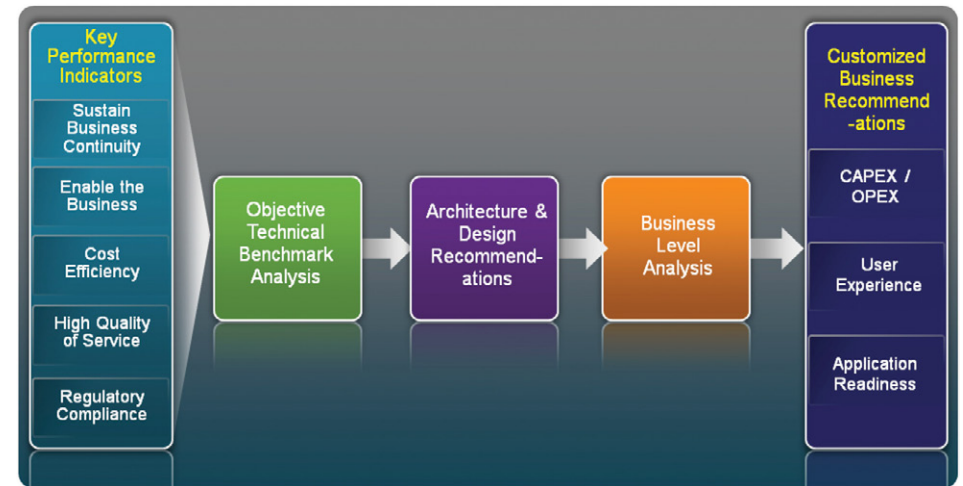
Key Performance Indicators

Sustain Business Continuity

Enable the Business

Cost Efficiency

High Quality of Service

Regulatory Compliance

Objective Technical Benchmark Analysis

Architecture & Design Recommendations

Business Level Analysis

Customized Business Recommendations

CAPEX / OPEX

User Experience

Application Readiness